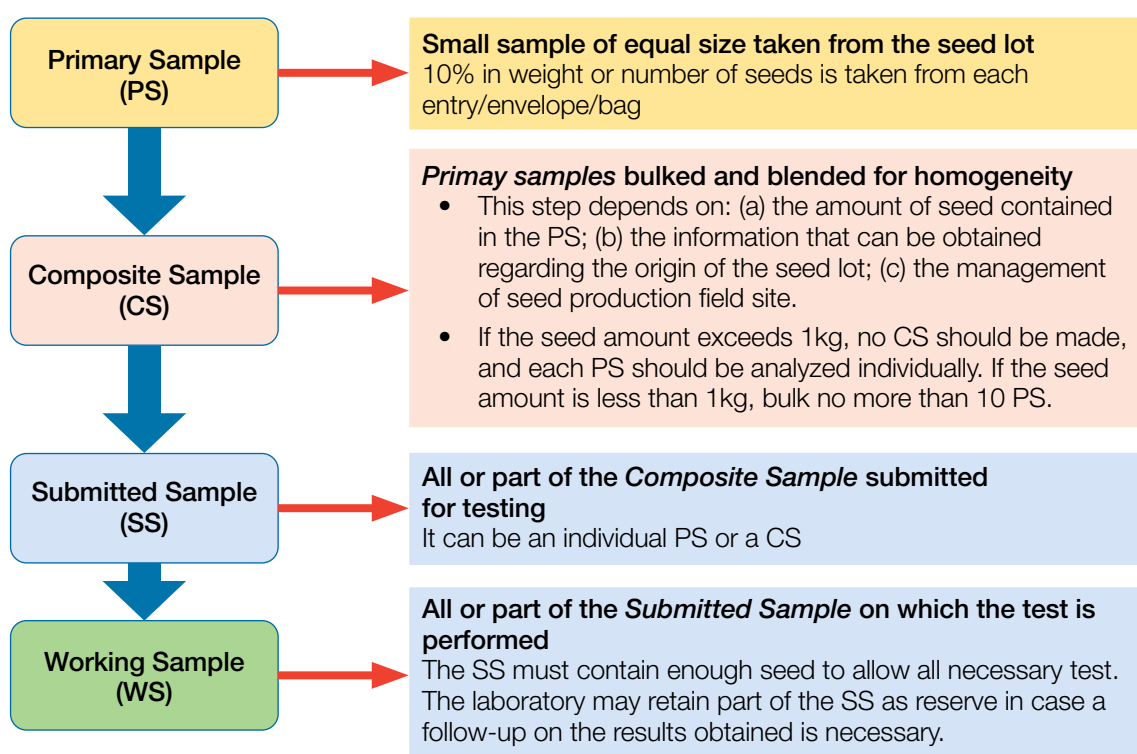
Primary Sample
(PS)

Small sample of equal size taken from the seed lot
10% in weight or number of seeds is taken from each entry/envelope/bag

Composite Sample
(CS)

Primay samples bulked and blended for homogeneity
- This step depends on: (a) the amount of seed contained in the PS; (b) the information that can be obtained regarding the origin of the seed lot; (c) the management of seed production field site.
- If the seed amount exceeds 1kg, no CS should be made, and each PS should be analyzed individually. If the seed amount is less than 1kg, bulk no more than 10 PS.

Submitted Sample
(SS)

All or part of the Composite Sample submitted for testing
It can be an individual PS or a CS

Working Sample
(WS)

All or part of the Submitted Sample on which the test is performed
The SS must contain enough seed to allow all necessary test. The laboratory may retain part of the SS as reserve in case a follow-up on the results obtained is necessary.